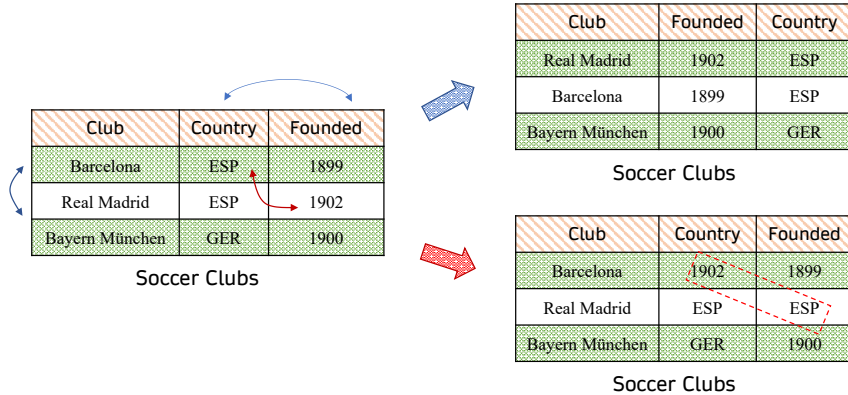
| Club | Country | Founded |
|---|---|---|
| Barcelona | ESP | 1899 |
| Real Madrid | ESP | 1902 |
| Bayern München | GER | 1900 |

Soccer Clubs

| Club | Founded | Country |
|---|---|---|
| Real Madrid | 1902 | ESP |
| Barcelona | 1899 | ESP |
| Bayern München | 1900 | GER |

Soccer Clubs

| Club | Country | Founded |
|---|---|---|
| Barcelona | 1902 | 1899 |
| Real Madrid | ESP | ESP |
| Bayern München | GER | 1900 |

Soccer Clubs